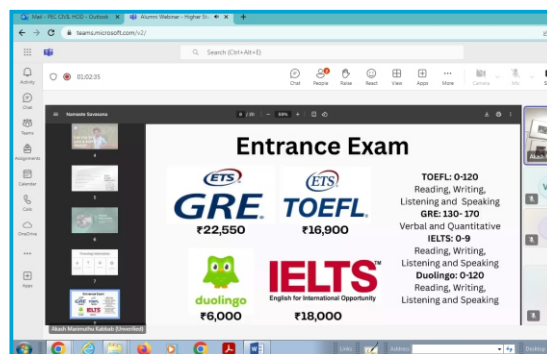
Mail - FEC CIVIL HOD - Outlook
Alumni Webinar - Higher St...
teams.microsoft.com/v2/
Search (Ctrl+Alt+E)
01:02:35
Activity
Chat
Teams
Assignments
Calendar
Calls
OneDrive
Apps
Chat
People
Raise
React
View
Apps
More
Camera
Mic
Namaste Savasana
Akash Manmuthu Kabbati (Unverified)
Entrance Exam
ETS
GRE
₹22,550
ETS
TOEFL
₹16,900
TOEFL: 0-120
Reading, Writing, Listening and Speaking
GRE: 130- 170
Verbal and Quantitative
IELTS: 0-9
Reading, Writing, Listening and Speaking
Duolingo: 0-120
Reading, Writing, Listening and Speaking
duolingo
₹6,000
IELTS
English for International Opportunity
₹18,000
Links
Address
Desktop